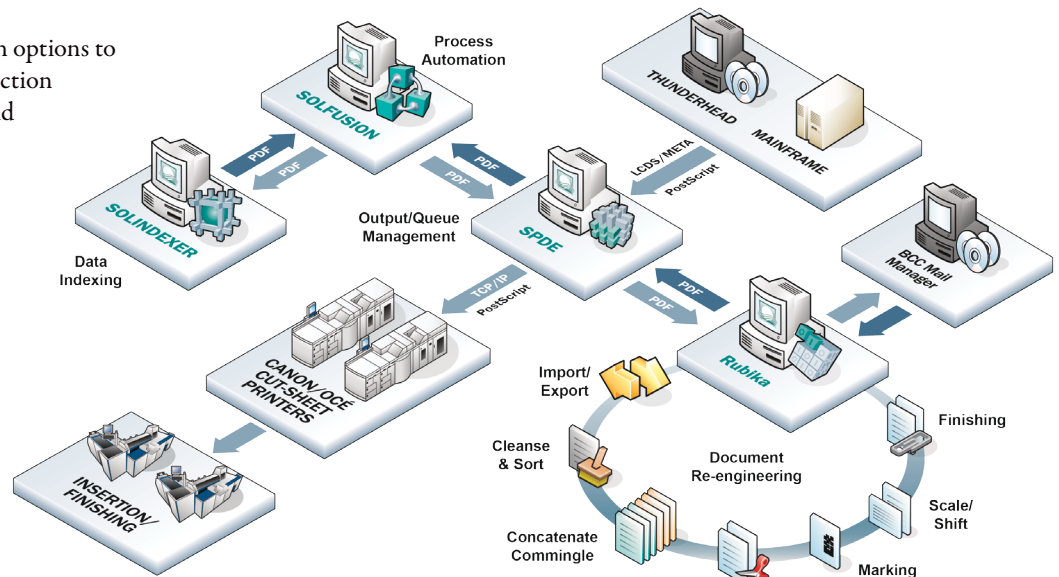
n options to
ction
d

Process Automation

SOLFUSION

PDF
PDF

SOLINDEXER

Data Indexing

PDF
PDF

THUNDERHEAD

MAINFRAME

LCDS/META
PostScript

Output/Queue Management

SPDE

BCC Mail Manager

TCP/IP
PostScript

PDF
PDF

Rubika

CANON/OCÉ CUT-SHEET PRINTERS

Import/ Export

INSERTION/ FINISHING

Cleanse & Sort

Document Re-engineering

Finishing

Scale/ Shift

Concatenate Commingle

Marking